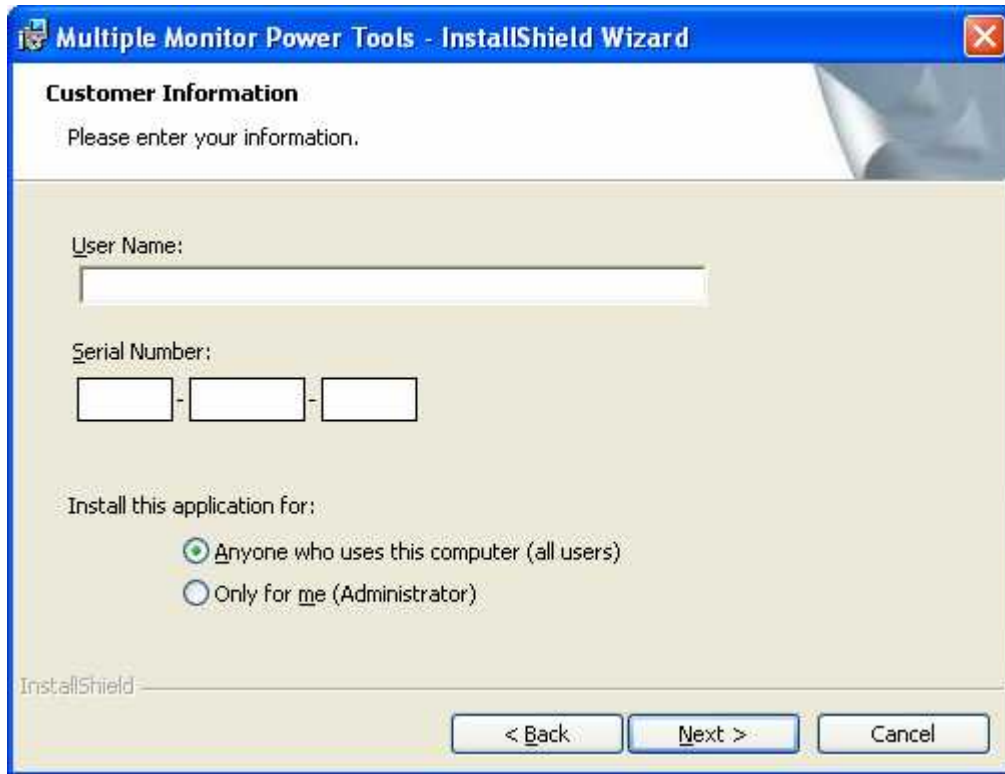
Multiple Monitor Power Tools - InstallShield Wizard

Customer Information

Please enter your information.

User Name:

Serial Number:

- -

Install this application for:

Anyone who uses this computer (all users)

Only for me (Administrator)

InstallShield

< Back

Next >

Cancel